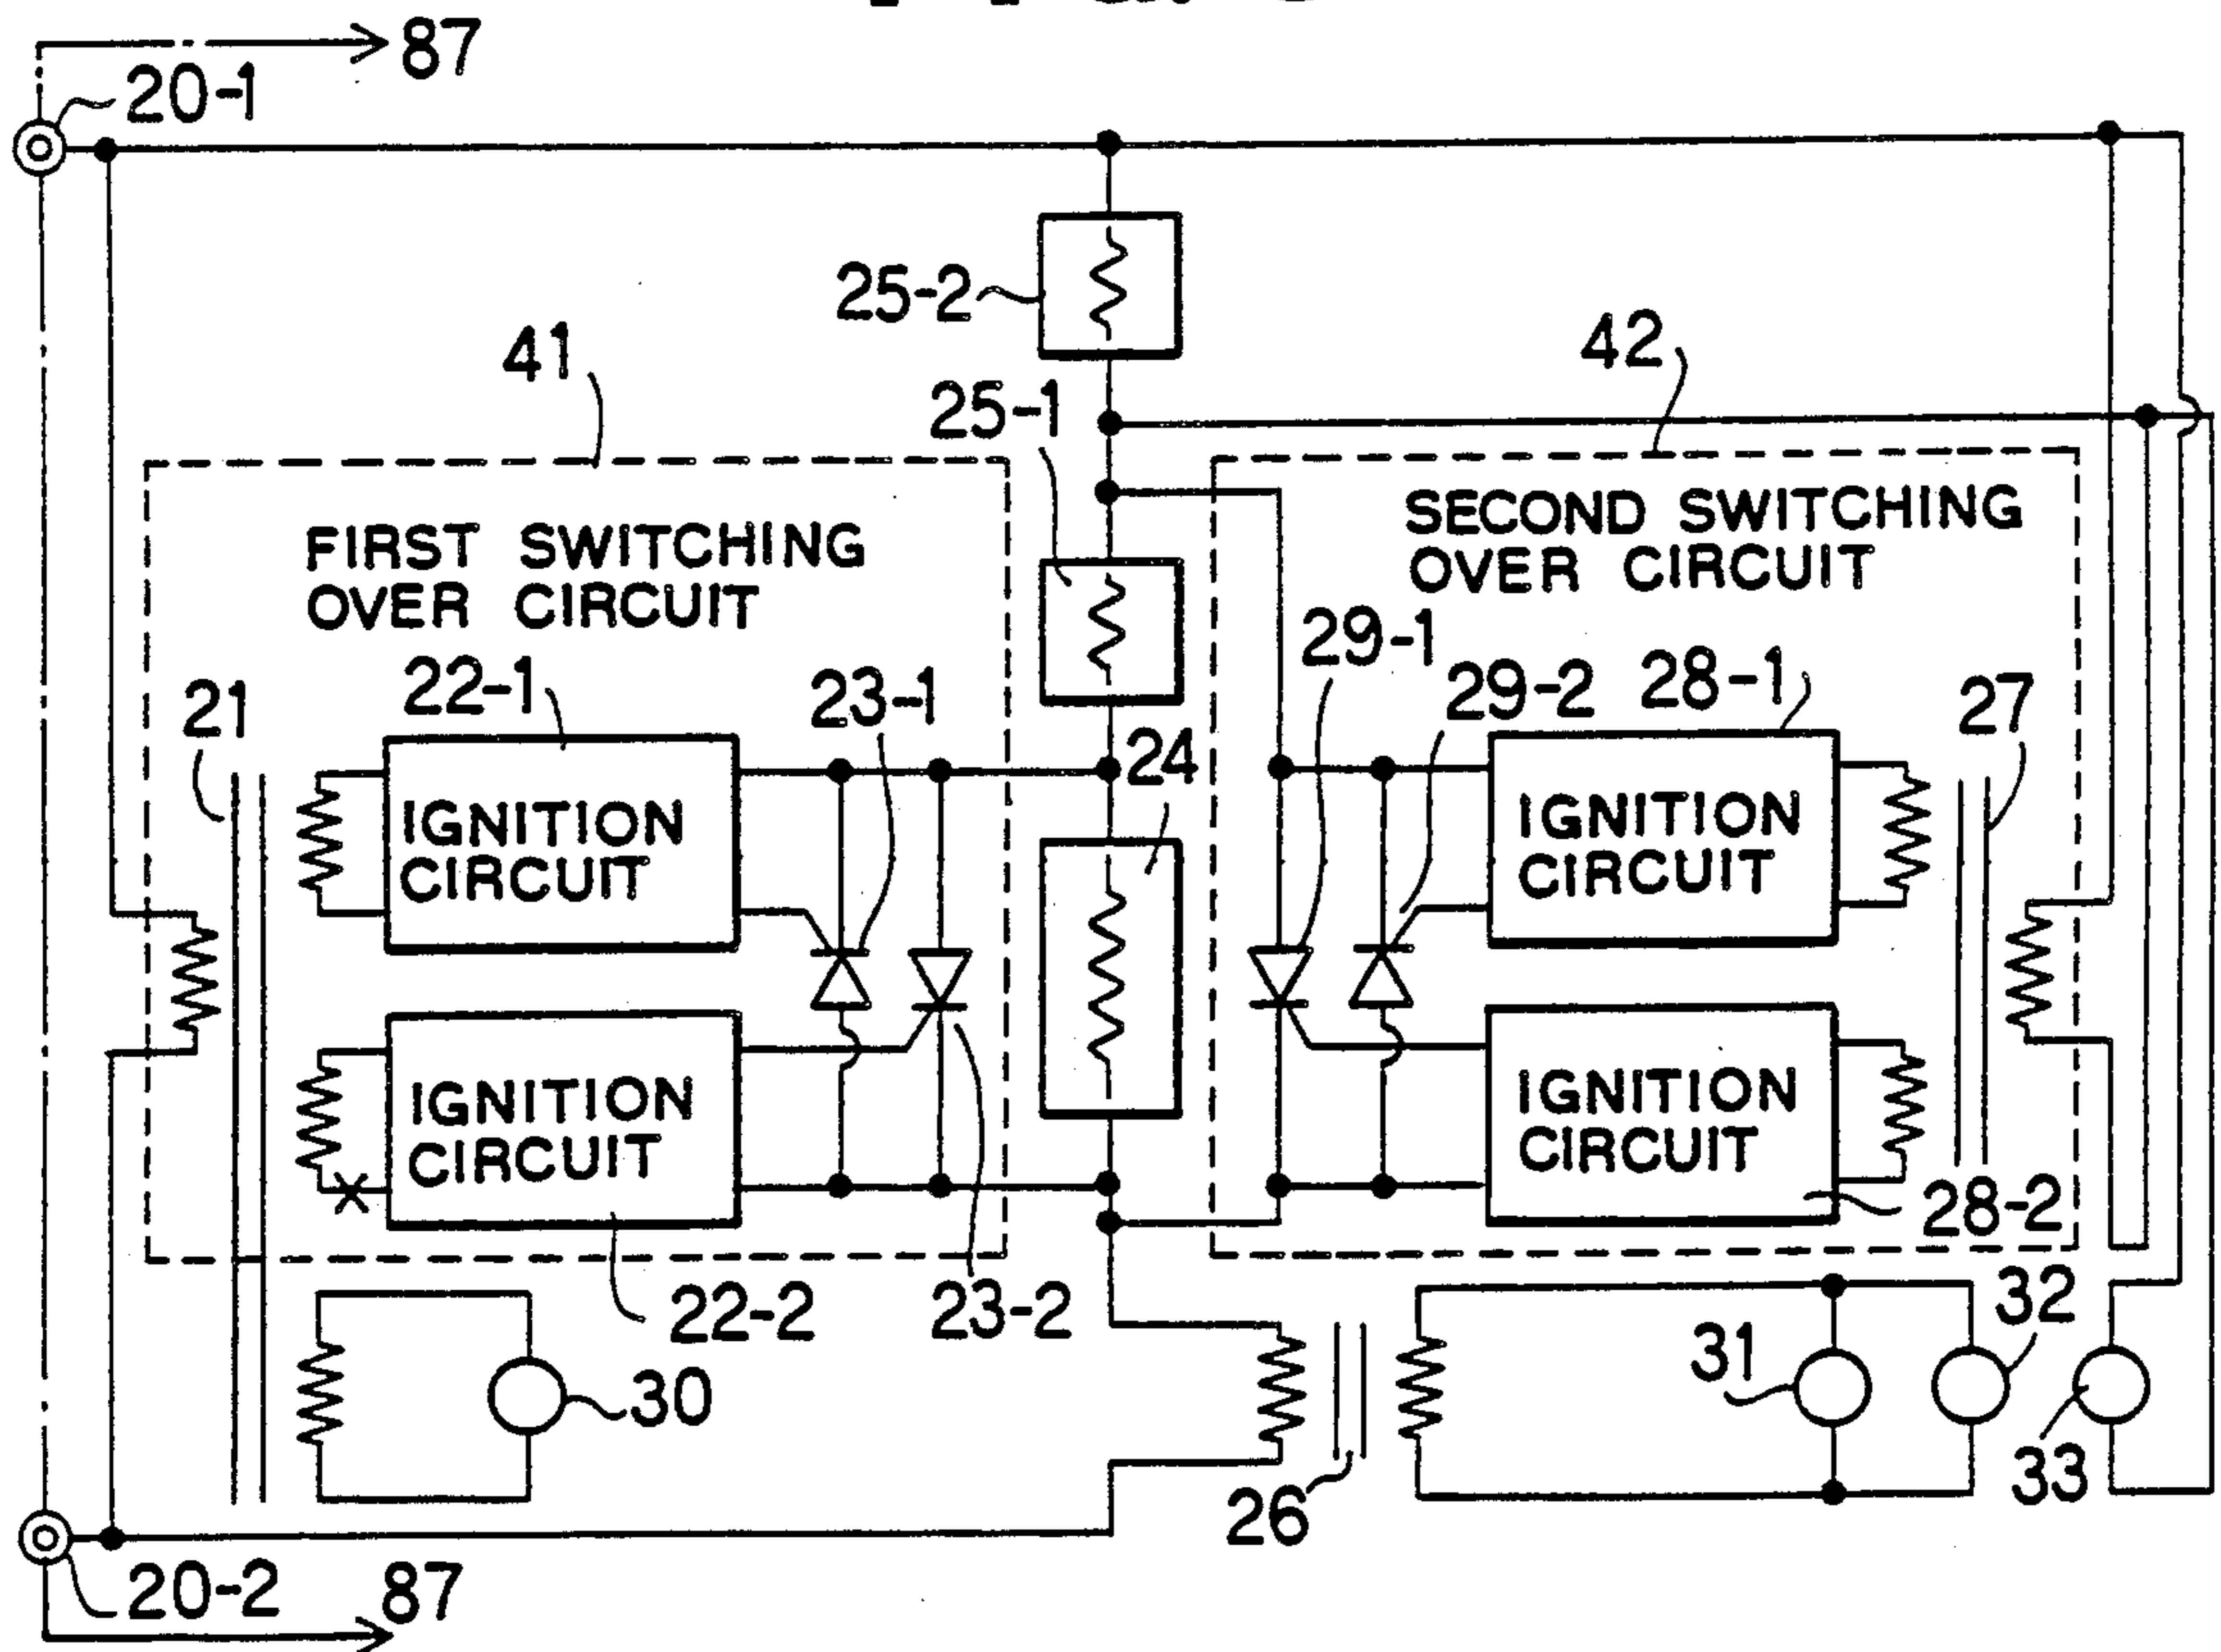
87
20-1
25-2
41
42
25-1
FIRST SWITCHING OVER CIRCUIT
SECOND SWITCHING OVER CIRCUIT
29-1
29-2
28-1
21
22-1
23-1
27
24
IGNITION CIRCUIT
IGNITION CIRCUIT
IGNITION CIRCUIT
IGNITION CIRCUIT
28-2
22-2
23-2
32
31
30
33
26
20-2
87